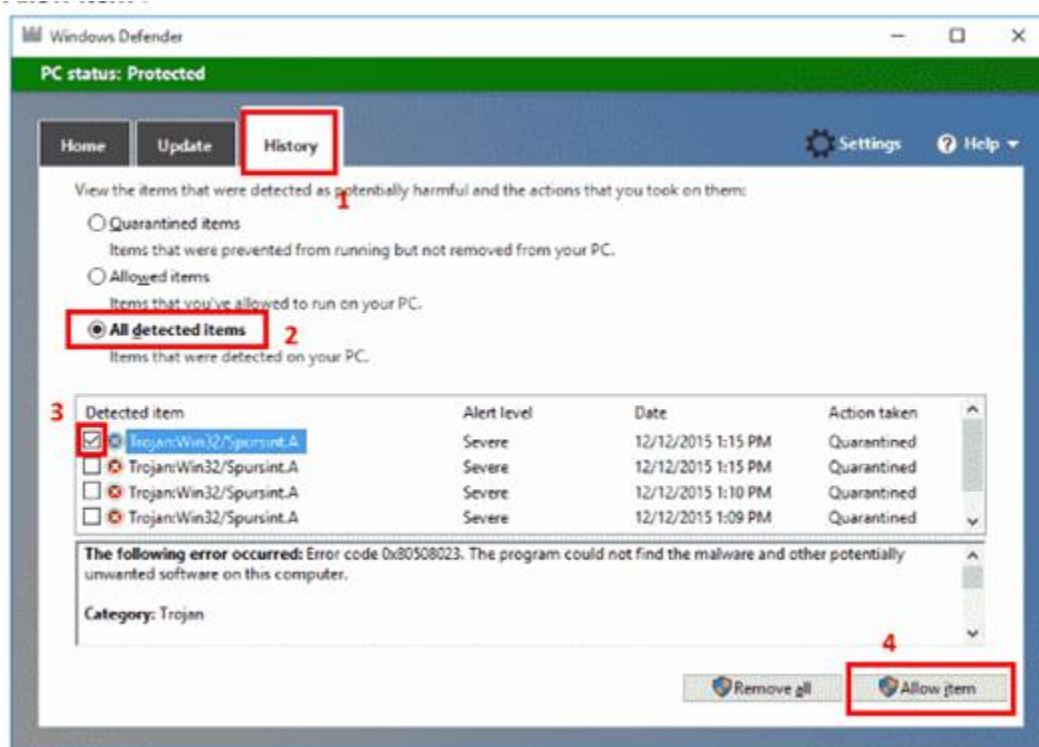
Windows Defender

PC status: Protected

Home Update History

Settings Help

View the items that were detected as potentially harmful and the actions that you took on them:

1

Quarantined items
Items that were prevented from running but not removed from your PC.

Allowed items
Items that you've allowed to run on your PC.

All detected items
2
Items that were detected on your PC.

3

| Detected item | Alert level | Date | Action taken |
|---|---|---|---|
| Trojan:Win32/Spursint.A | Severe | 12/12/2015 1:15 PM | Quarantined |
| Trojan:Win32/Spursint.A | Severe | 12/12/2015 1:15 PM | Quarantined |
| Trojan:Win32/Spursint.A | Severe | 12/12/2015 1:10 PM | Quarantined |
| Trojan:Win32/Spursint.A | Severe | 12/12/2015 1:09 PM | Quarantined |

The following error occurred: Error code 0x80508023. The program could not find the malware and other potentially unwanted software on this computer.

Category: Trojan

4

Remove all

Allow item